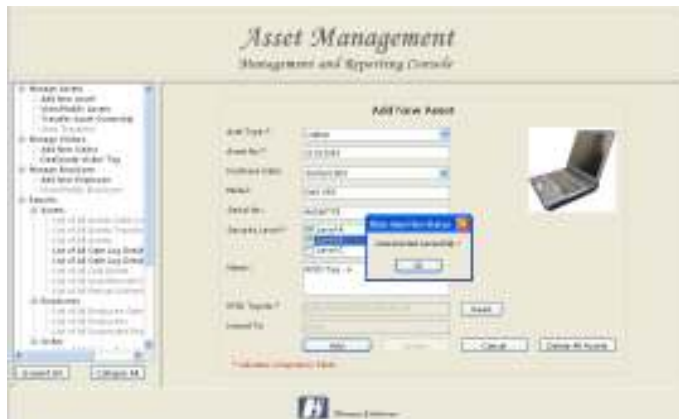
Asset Management
Management and Reporting Console

Add New Asset

Asset Type *
Asset No *
Purchase Order
Model
Serial No
Security Level *
Notes
RFID Tag No *
Issued To

Laptop
Dell D60
Level 1
Level 2
Level 3

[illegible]
Unauthorised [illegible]
OK

Read
Add
Cancel
Delete All Assets

* Indicates mandatory fields

Expand All
Collapse All